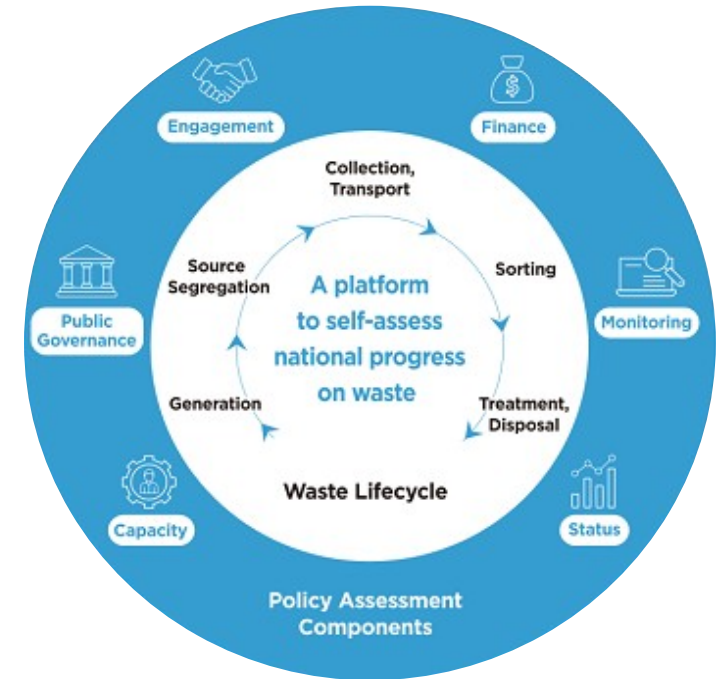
Engagement

Finance

Collection, Transport

Source Segregation

Sorting

A platform to self-assess national progress on waste

Public Governance

Monitoring

Generation

Treatment, Disposal

Waste Lifecycle

Capacity

Status

Policy Assessment Components